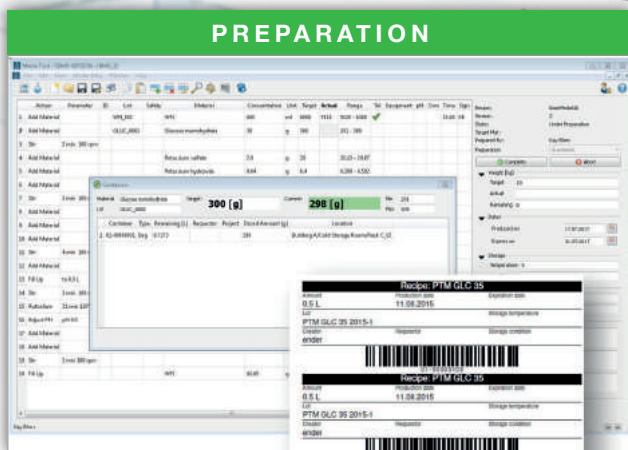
PREPARATION

| | Action | Parameter | ID | Lot | Safety | Material | Concentration | Unit | Target | Actual | Range | Tol |
|---|---|---|---|---|---|---|---|---|---|---|---|---|
| 1 | Add Material | | | WFI_001 | | WFI | | ml | 3000 | 1918 | | |
| 2 | Add Material | | | GLUC_0001 | | Glucose monohydrate | 30 | g | 300 | | 291 - 309 | |
| 3 | Stir | 3 min 300 rpm | | | | | | | | | | |
| 4 | Add Material | | | | | Potassium sulfate | 2.0 | g | 20 | | 20.03 - 19.87 | |
| 5 | Add Material | | | | | Potassium hydroxide | 0.64 | g | 6.4 | | 6.208 - 6.592 | |
| 6 | Add Material | | | | | | | | | | | |
| 7 | Stir | 3 min 300 | | | | | | | | | | |
| 8 | Add Material | | | | | | | | | | | |
| 9 | Add Material | | | | | | | | | | | |
| 10 | Add Material | | | | | | | | | | | |
| 11 | Stir | 8 min 300 | | | | | | | | | | |
| 12 | Add Material | | | | | | | | | | | |
| 13 | Fill Up | to 0.5 L | | | | | | | | | | |
| 14 | Stir | 3 min 300 | | | | | | | | | | |
| 15 | Autoclave | 21 min 121 | | | | | | | | | | |
| 16 | Adjust PH | pH 6.5 | | | | | | | | | | |
| 17 | Add Material | | | | | | | | | | | |
| 18 | Add Material | | | | | | | | | | | |
| 19 | Stir | 3 min 300 rpm | | | | | | | | | | |
| 20 | Fill Up | | | | | WFI | | | | | | |

Material: Glucose monohydrate
Lot: GLUC_0001
Target: 300 [g]
Current: 298 [g]
Min: 291
Max: 309

Container | Type | Remaining [L] | Responder | Project | Dosed Amount [g] | Location
2. 42-0000000, Bag | 07271 | | | | 289 | Building A/Cold Storage Room/Rack C_12

Recipe:
Version:
State: Under Preparation
Target Mat:
Prepared by:
Preparation:
Complete
Abort
Weight [kg]
Target: 20
Actual:
Remaining:
Dates
Production on:
Expires on:
Storage
Temperature:

Recipe: PTM GLC 35
Amount 0.5 L
Production date 11.09.2015
Expiration date
Lot PTM GLC 35 2015-1
Storage temperature
Creator ender
Requestor
Storage condition

Recipe: PTM GLC 35
Amount 0.5 L
Production date 11.09.2015
Expiration date
Lot PTM GLC 35 2015-1
Storage temperature
Creator ender
Requestor
Storage condition